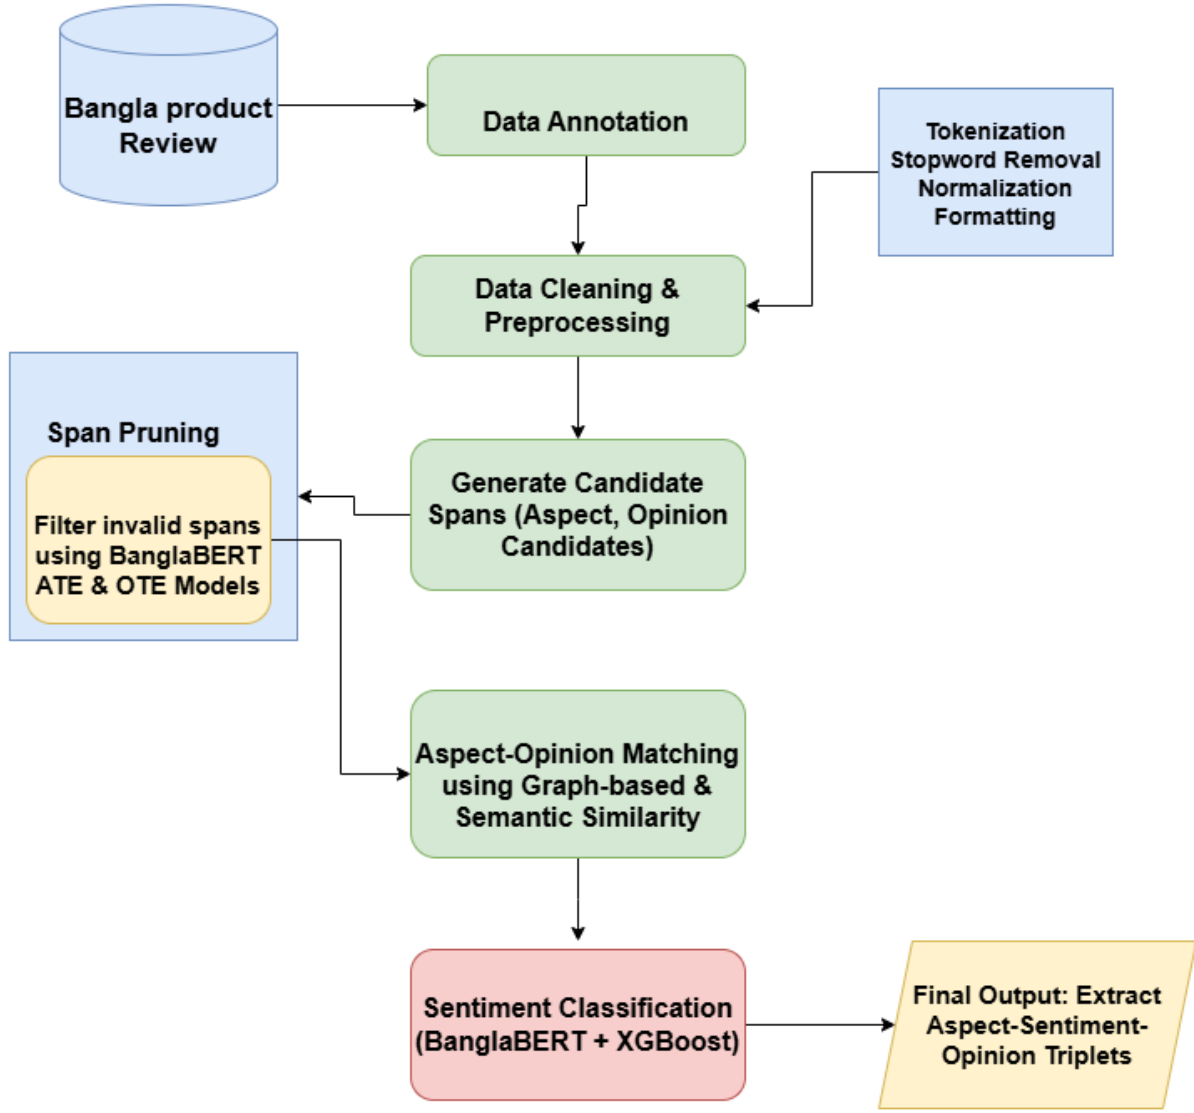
Bangla product Review

Data Annotation

Tokenization
Stopword Removal
Normalization
Formatting

Data Cleaning & Preprocessing

Span Pruning

Filter invalid spans using BanglaBERT ATE & OTE Models

Generate Candidate Spans (Aspect, Opinion Candidates)

Aspect-Opinion Matching using Graph-based & Semantic Similarity

Sentiment Classification (BanglaBERT + XGBoost)

Final Output: Extract Aspect-Sentiment-Opinion Triplets